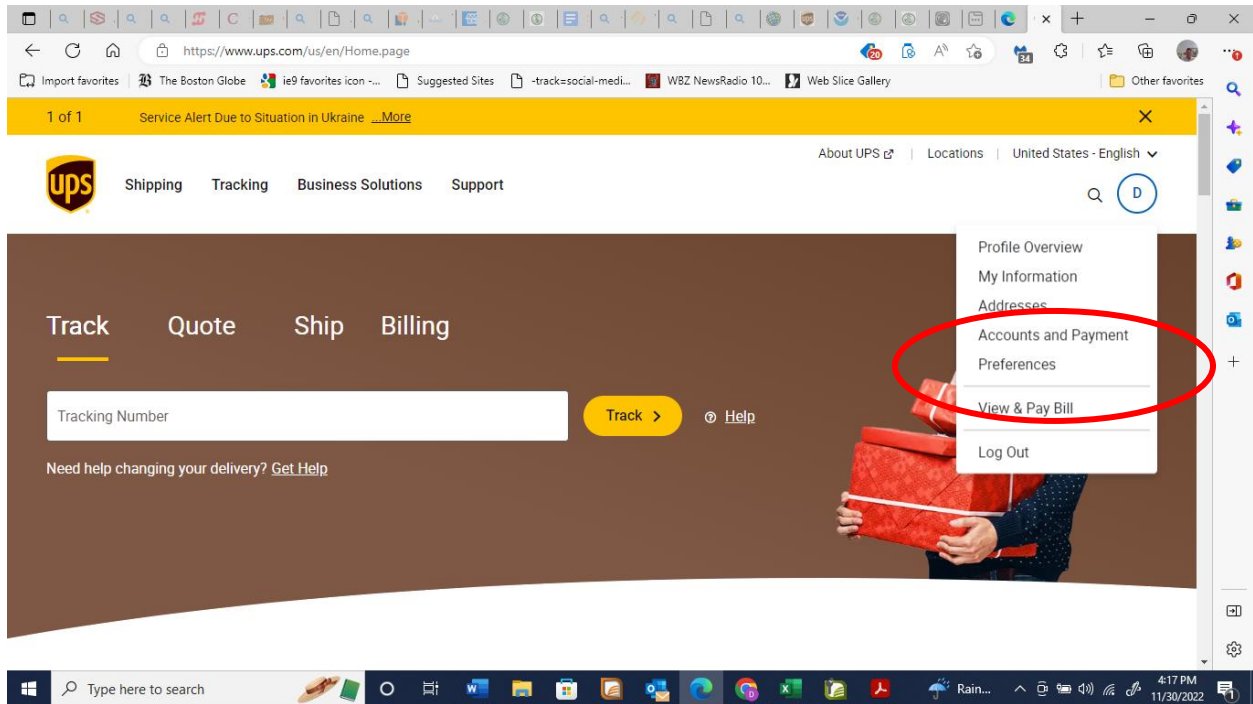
https://www.ups.com/us/en/Home.page

Import favorites | The Boston Globe | ie9 favorites icon -... | Suggested Sites | -track=social-medi... | WBZ NewsRadio 10... | Web Slice Gallery | Other favorites

1 of 1 Service Alert Due to Situation in Ukraine ...More

About UPS | Locations | United States - English

ups

Shipping Tracking Business Solutions Support

D

Profile Overview
My Information
Addresses
Accounts and Payment
Preferences
View & Pay Bill
Log Out

Track Quote Ship Billing

Tracking Number

Track >

Help

Need help changing your delivery? Get Help

Type here to search

Rain...

4:17 PM
11/30/2022